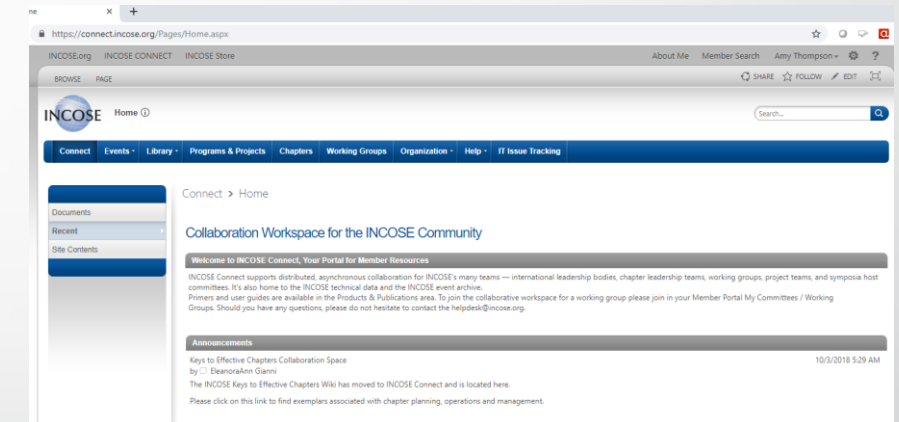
ne ×  +

https://connect.incose.org/Pages/Home.aspx

INCOSE.org INCOSE CONNECT INCOSE Store

About Me Member Search Amy Thompson ▾ ?

BROWSE PAGE

SHARE FOLLOW EDIT

INCOSE

Home ⓘ

Search...

Connect Events ▾ Library ▾ Programs & Projects Chapters Working Groups Organization ▾ Help ▾ IT Issue Tracking

Documents
Recent
Site Contents

Connect > Home

Collaboration Workspace for the INCOSE Community

Welcome to INCOSE Connect, Your Portal for Member Resources

INCOSE Connect supports distributed, asynchronous collaboration for INCOSE's many teams — international leadership bodies, chapter leadership teams, working groups, project teams, and symposia host committees. It's also home to the INCOSE technical data and the INCOSE event archive.
Primers and user guides are available in the Products & Publications area. To join the collaborative workspace for a working group please join in your Member Portal My Committees / Working Groups. Should you have any questions, please do not hesitate to contact the helpdesk@incose.org.

Announcements

Keys to Effective Chapters Collaboration Space
by EleanoraAnn Gianni

10/3/2018 5:29 AM

The INCOSE Keys to Effective Chapters Wiki has moved to INCOSE Connect and is located here.

Please click on this link to find exemplars associated with chapter planning, operations and management.